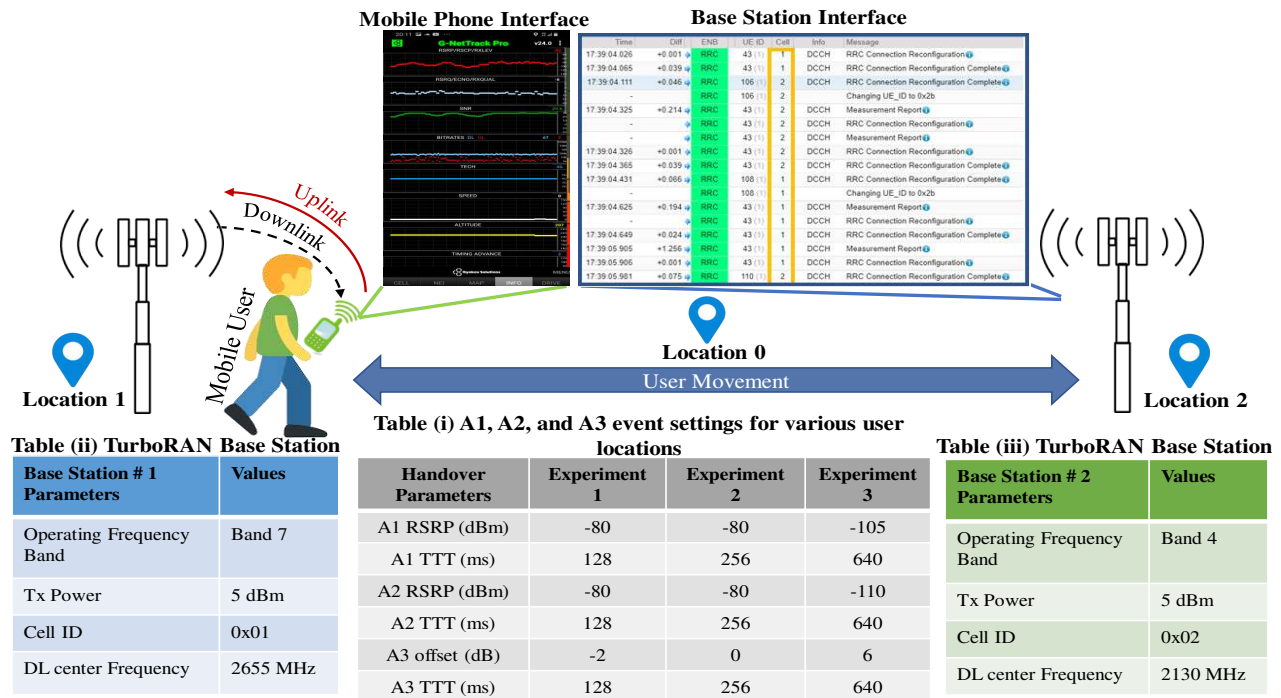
Mobile Phone Interface

G-NetTrack Pro v24.0

RSRP/RSCP/RXLEV

RSRQ/ECNO/RXQUAL

SNR

BITRATES DL UL

TECH

SPEED

ALTITUDE

TIMING ADVANCE

CELL NEI MAP INFO DRIVE

Base Station Interface

| Time | Diff | ENB | UE ID | Cell | Info | Message |
|---|---|---|---|---|---|---|
| 17:39:04.026 | +0.001 | RRC | 43 (1) | 1 | DCCH | RRC Connection Reconfiguration |
| 17:39:04.065 | +0.039 | RRC | 43 (1) | 1 | DCCH | RRC Connection Reconfiguration Complete |
| 17:39:04.111 | +0.046 | RRC | 106 (1) | 2 | DCCH | RRC Connection Reconfiguration Complete |
| - | | RRC | 106 (1) | 2 | | Changing UE_ID to 0x2b |
| 17:39:04.325 | +0.214 | RRC | 43 (1) | 2 | DCCH | Measurement Report |
| - | | RRC | 43 (1) | 2 | DCCH | RRC Connection Reconfiguration |
| - | | RRC | 43 (1) | 2 | DCCH | Measurement Report |
| 17:39:04.326 | +0.001 | RRC | 43 (1) | 2 | DCCH | RRC Connection Reconfiguration |
| 17:39:04.365 | +0.039 | RRC | 43 (1) | 2 | DCCH | RRC Connection Reconfiguration Complete |
| 17:39:04.431 | +0.066 | RRC | 108 (1) | 1 | DCCH | RRC Connection Reconfiguration Complete |
| - | | RRC | 108 (1) | 1 | | Changing UE_ID to 0x2b |
| 17:39:04.625 | +0.194 | RRC | 43 (1) | 1 | DCCH | Measurement Report |
| - | | RRC | 43 (1) | 1 | DCCH | RRC Connection Reconfiguration |
| 17:39:04.649 | +0.024 | RRC | 43 (1) | 1 | DCCH | RRC Connection Reconfiguration Complete |
| 17:39:05.905 | +1.256 | RRC | 43 (1) | 1 | DCCH | Measurement Report |
| 17:39:05.906 | +0.001 | RRC | 43 (1) | 1 | DCCH | RRC Connection Reconfiguration |
| 17:39:05.981 | +0.075 | RRC | 110 (1) | 2 | DCCH | RRC Connection Reconfiguration Complete |

Uplink
Downlink
Mobile User

Location 0
User Movement
Location 1
Location 2

Table (ii) TurboRAN Base Station

| Base Station # 1 Parameters | Values |
|---|---|
| Operating Frequency Band | Band 7 |
| Tx Power | 5 dBm |
| Cell ID | 0x01 |
| DL center Frequency | 2655 MHz |

Table (i) A1, A2, and A3 event settings for various user locations

| Handover Parameters | Experiment 1 | Experiment 2 | Experiment 3 |
|---|---|---|---|
| A1 RSRP (dBm) | -80 | -80 | -105 |
| A1 TTT (ms) | 128 | 256 | 640 |
| A2 RSRP (dBm) | -80 | -80 | -110 |
| A2 TTT (ms) | 128 | 256 | 640 |
| A3 offset (dB) | -2 | 0 | 6 |
| A3 TTT (ms) | 128 | 256 | 640 |

Table (iii) TurboRAN Base Station

| Base Station # 2 Parameters | Values |
|---|---|
| Operating Frequency Band | Band 4 |
| Tx Power | 5 dBm |
| Cell ID | 0x02 |
| DL center Frequency | 2130 MHz |